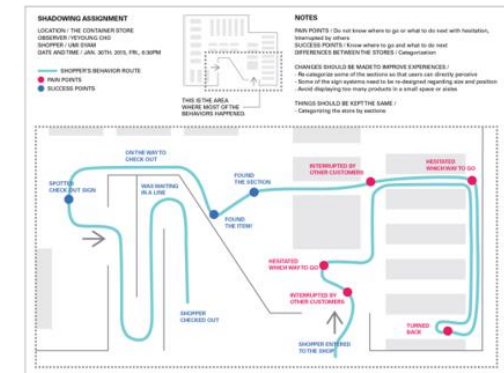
SHADOWING ASSIGNMENT
LOCATION / THE CONTAINER STORE
OBSERVER / YEYOUNG CHO
SHOPPER / UMI EVAM
DATE AND TIME / JAN. 30TH. 2015. FRI., 6:30PM

SHOPPER'S BEHAVIOR ROUTE
PAIN POINTS
SUCCESS POINTS

THIS IS THE AREA WHERE MOST OF THE BEHAVIORS HAPPENED.

NOTES
PAIN POINTS / Do not know where to go or what to do next with hesitation, Interrupted by others
SUCCESS POINTS / Know where to go and what to do next
DIFFERENCES BETWEEN THE STORES / Categorization

CHANGES SHOULD BE MADE TO IMPROVE EXPERIENCES /
- Re-categorize some of the sections so that users can directly perceive
- Some of the sign systems need to be re-designed regarding size and position
- Avoid displaying too many products in a small space or aisles

THINGS SHOULD BE KEPT THE SAME /
- Categorizing the store by sections

ON THE WAY TO CHECK OUT
SPOTTED CHECK OUT SIGN
WAS WAITING IN A LINE
FOUND THE SECTION
FOUND THE ITEM!
INTERRUPTED BY OTHER CUSTOMERS
HESITATED WHICH WAY TO GO
HESITATED WHICH WAY TO GO
INTERRUPTED BY OTHER CUSTOMERS
SHOPPER CHECKED OUT
TURNED BACK
SHOPPER ENTERED TO THE SHOP